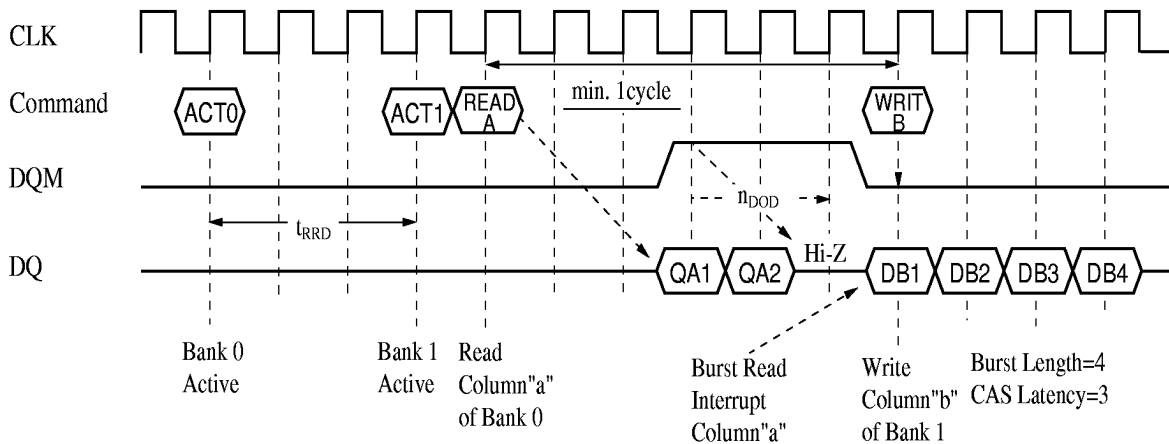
CLK

Command

DQM

DQ

ACT0

ACT1

READ A

min. 1cycle

WRIT B

$n_{DOD}$

$t_{RRD}$

QA1

QA2

Hi-Z

DB1

DB2

DB3

DB4

Bank 0 Active

Bank 1 Active

Read Column"a" of Bank 0

Burst Read Interrupt Column"a"

Write Column"b" of Bank 1

Burst Length=4
CAS Latency=3